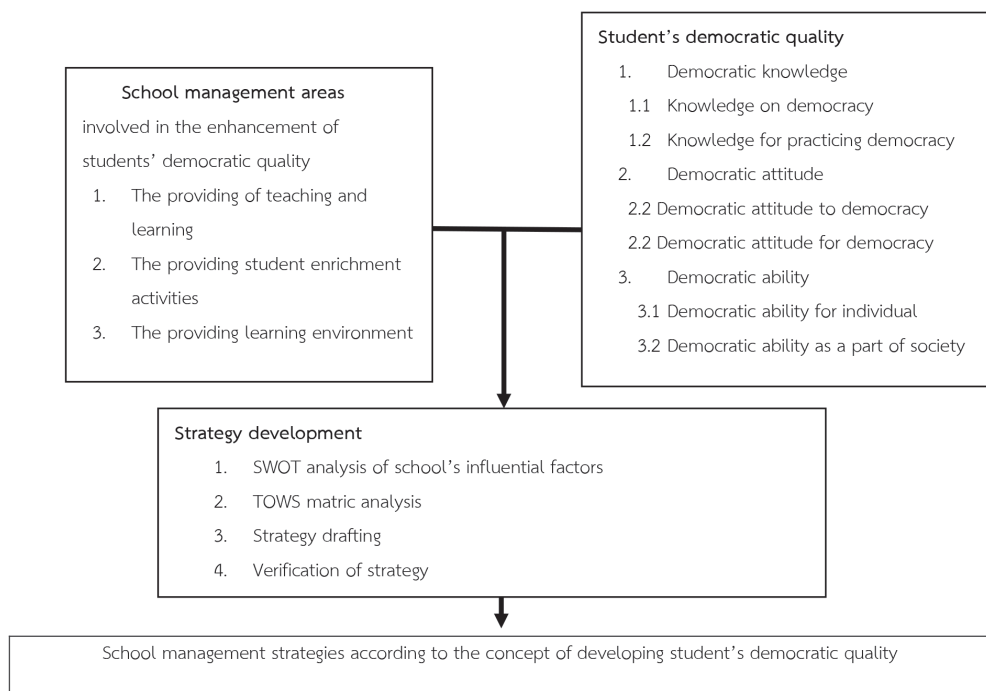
School management areas

involved in the enhancement of students' democratic quality

1. The providing of teaching and learning
2. The providing student enrichment activities
3. The providing learning environment

Student's democratic quality

1. Democratic knowledge
1.1 Knowledge on democracy
1.2 Knowledge for practicing democracy
2. Democratic attitude
2.2 Democratic attitude to democracy
2.2 Democratic attitude for democracy
3. Democratic ability
3.1 Democratic ability for individual
3.2 Democratic ability as a part of society

Strategy development

1. SWOT analysis of school's influential factors
2. TOWS matric analysis
3. Strategy drafting
4. Verification of strategy

School management strategies according to the concept of developing student's democratic quality